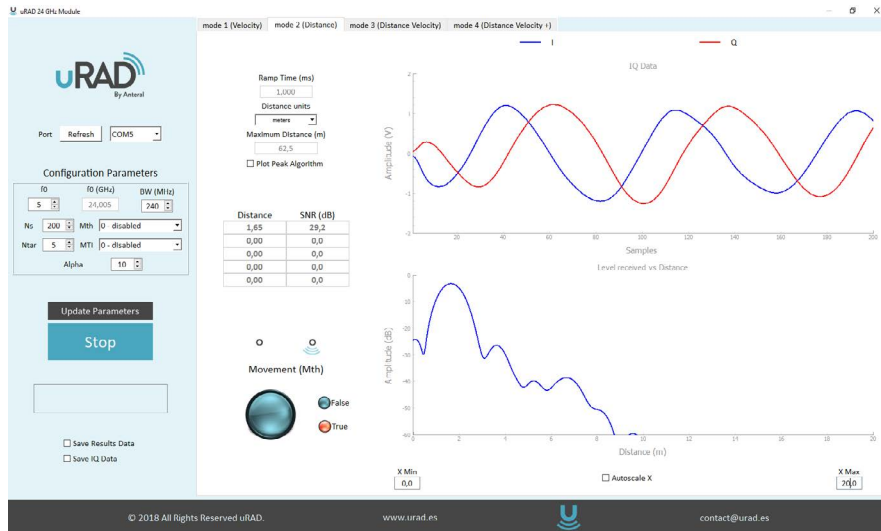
uRAD 24 GHz Module

mode 1 (Velocity) | mode 2 (Distance) | mode 3 (Distance Velocity) | mode 4 (Distance Velocity +)

uRAD
By Anteral

Port Refresh COM5

Configuration Parameters

| f0 | f0 (GHz) | BW (MHz) |
|---|---|---|
| 5 | 24,005 | 240 |

Ns 200 Mth 0 - disabled
Ntar 5 MTI 0 - disabled
Alpha 10

Update Parameters

Stop

Save Results Data
Save IQ Data

Ramp Time (ms)
1,000
Distance units
meters
Maximum Distance (m)
62,5
Plot Peak Algorithm

| Distance | SNR (dB) |
|---|---|
| 1,65 | 29,2 |
| 0,00 | 0,0 |
| 0,00 | 0,0 |
| 0,00 | 0,0 |
| 0,00 | 0,0 |

Movement (Mth)

False
True

I Q

IQ Data
Amplitude (V)
2
1
0
-1
-2
20 40 60 80 100 120 140 160 180 200
Samples

Level received vs Distance
Amplitude (dB)
0
-10
-20
-30
-40
-50
-60
0 2 4 6 8 10 12 14 16 18 20
Distance (m)

X Min
0,0
Autoscale X
X Max
20,0

© 2018 All Rights Reserved uRAD. www.urad.es contact@urad.es